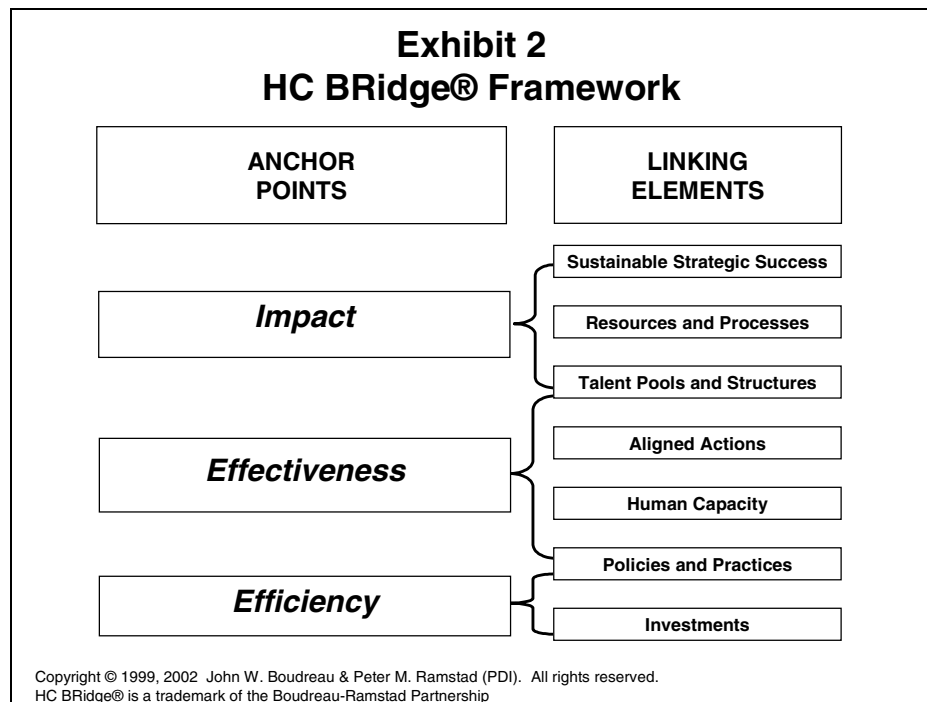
Exhibit 2
HC BRidge® Framework

ANCHOR POINTS

LINKING ELEMENTS

Sustainable Strategic Success

Impact

Resources and Processes

Talent Pools and Structures

Aligned Actions

Effectiveness

Human Capacity

Policies and Practices

Efficiency

Investments

Copyright © 1999, 2002 John W. Boudreau & Peter M. Ramstad (PDI). All rights reserved.
HC BRidge® is a trademark of the Boudreau-Ramstad Partnership